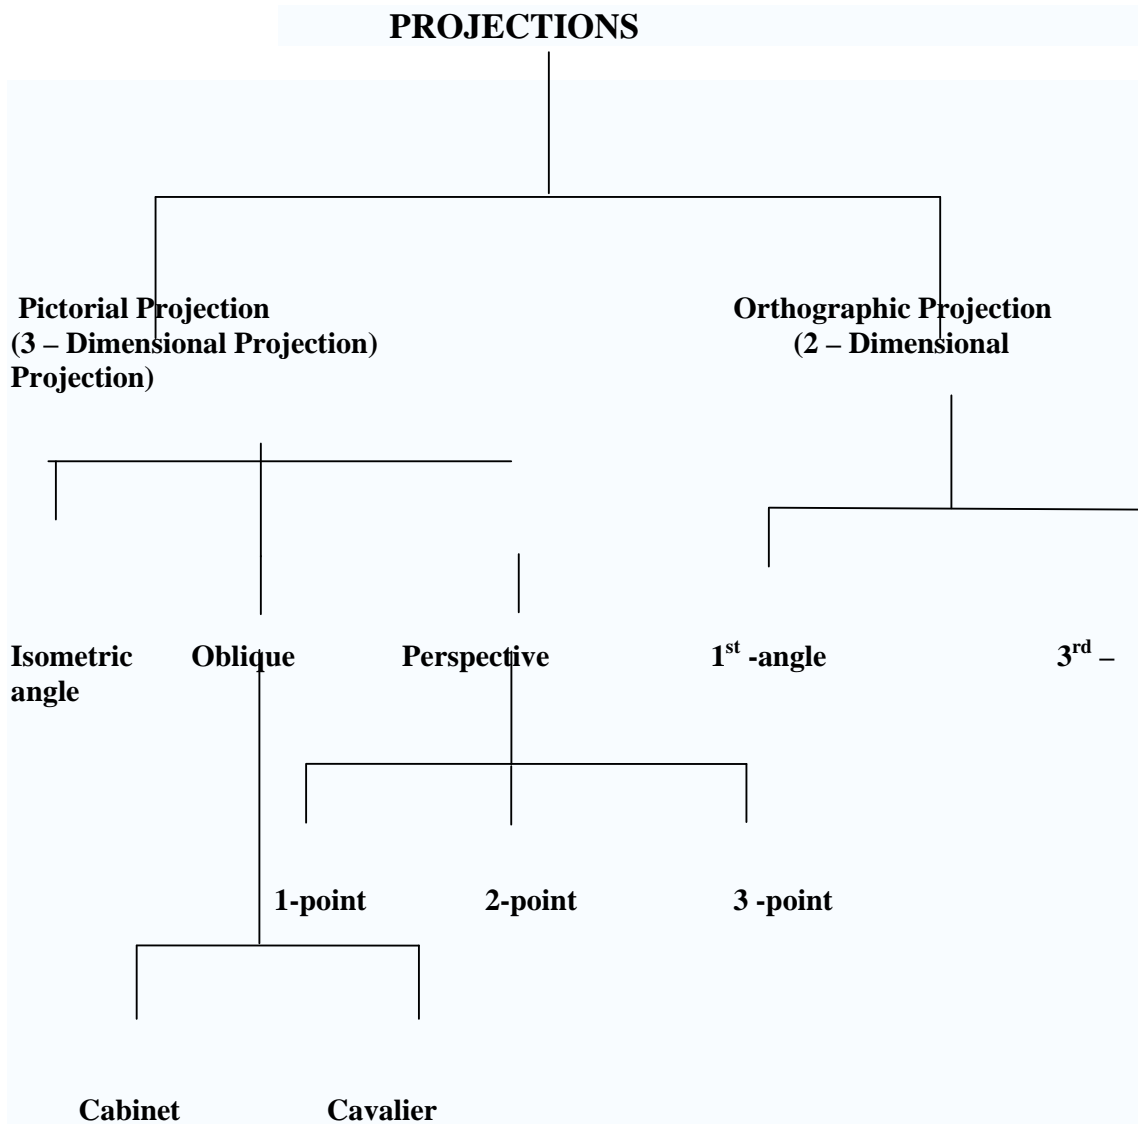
PROJECTIONS

Pictorial Projection (3 – Dimensional Projection) Projection)

Orthographic Projection (2 – Dimensional

Isometric angle

Oblique

Perspective

$1^{st}$ -angle

$3^{rd}$ –

1-point

2-point

3 -point

Cabinet

Cavalier